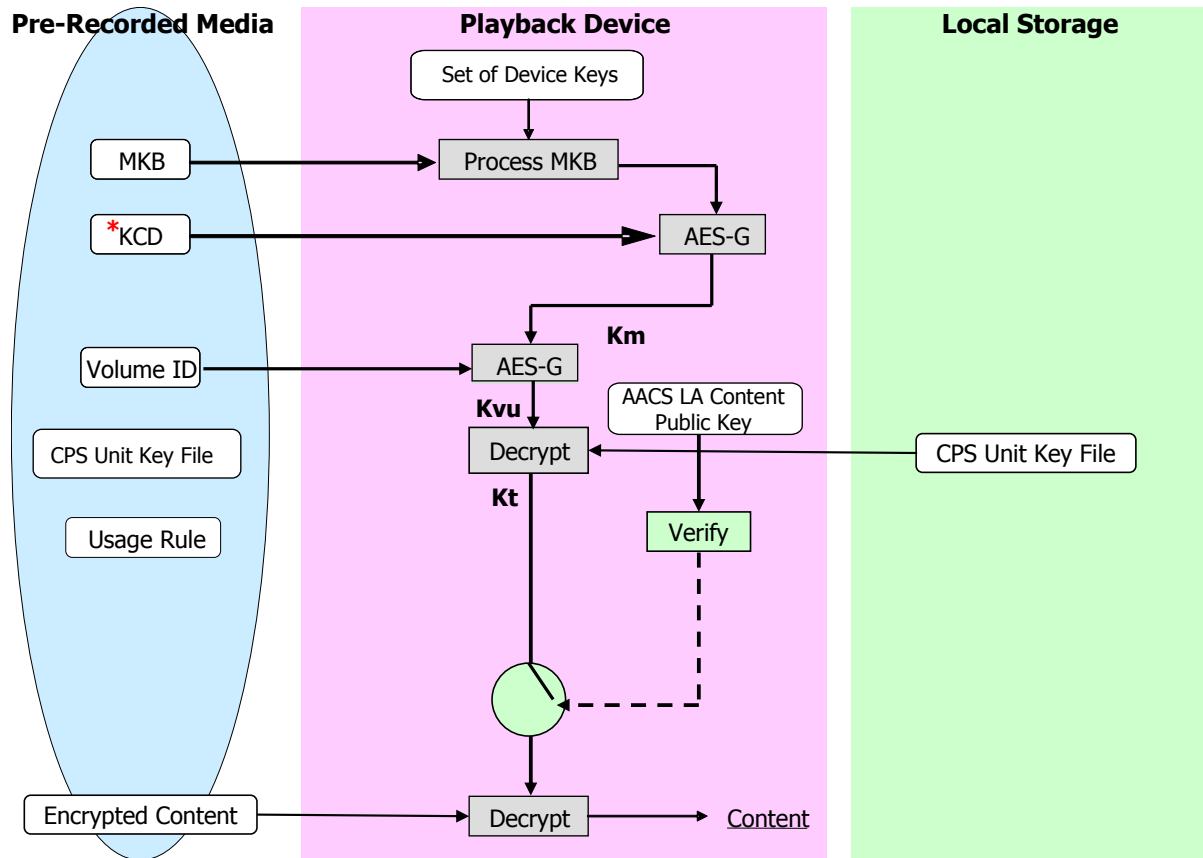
Pre-Recorded Media

Playback Device

Local Storage

Set of Device Keys

MKB

Process MKB

*KCD

AES-G

Km

Volume ID

AES-G

Kvu

AACS LA Content Public Key

CPS Unit Key File

Decrypt

CPS Unit Key File

Kt

Verify

Usage Rule

Encrypted Content

Decrypt

Content